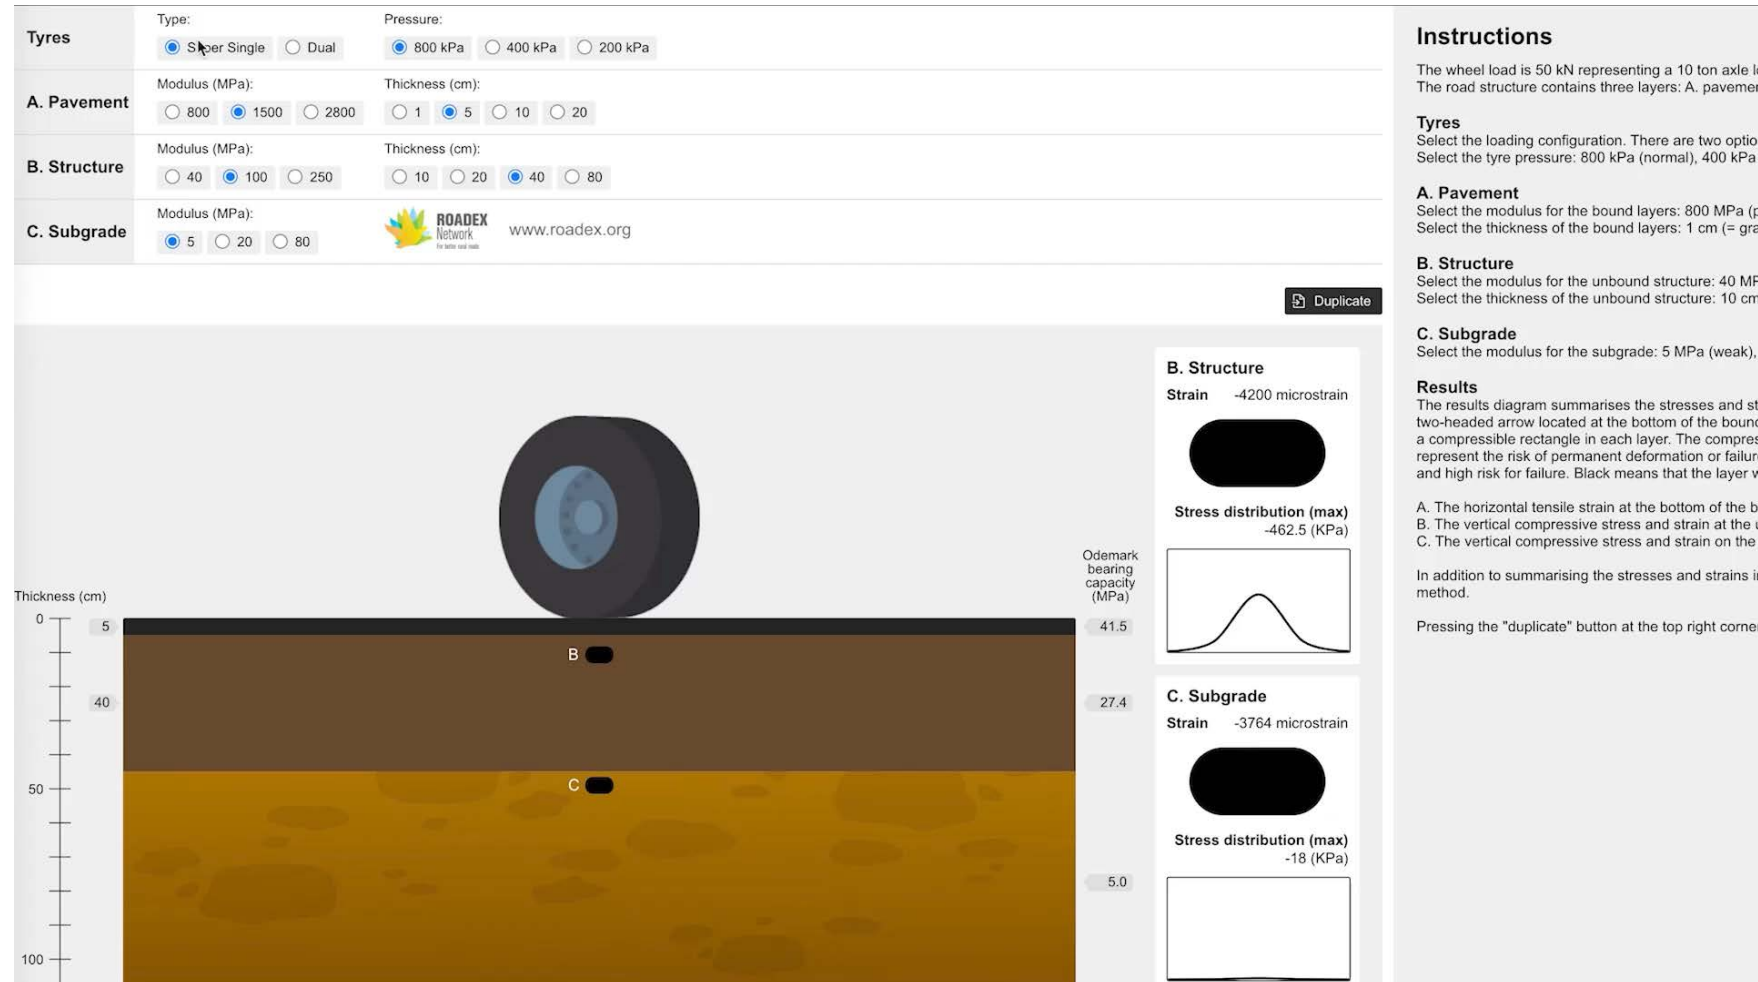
Tyres

Type:
Super Single Dual

Pressure:
800 kPa 400 kPa 200 kPa

A. Pavement

Modulus (MPa):
800 1500 2800

Thickness (cm):
1 5 10 20

B. Structure

Modulus (MPa):
40 100 250

Thickness (cm):
10 20 40 80

C. Subgrade

Modulus (MPa):
5 20 80

ROADEX Network

www.roadex.org

Duplicate

Thickness (cm)

0
5
40
50
100

B
C

Odemark bearing capacity (MPa)

41.5
27.4
5.0

B. Structure
Strain -4200 microstrain

Stress distribution (max)
-462.5 (KPa)

C. Subgrade
Strain -3764 microstrain

Stress distribution (max)
-18 (KPa)

Instructions

The wheel load is 50 kN representing a 10 ton axle l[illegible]
The road structure contains three layers: A. paveme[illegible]

Tyres
Select the loading configuration. There are two optio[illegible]
Select the tyre pressure: 800 kPa (normal), 400 kPa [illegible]

A. Pavement
Select the modulus for the bound layers: 800 MPa ([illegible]
Select the thickness of the bound layers: 1 cm (= gra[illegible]

B. Structure
Select the modulus for the unbound structure: 40 MP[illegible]
Select the thickness of the unbound structure: 10 cm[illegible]

C. Subgrade
Select the modulus for the subgrade: 5 MPa (weak), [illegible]

Results
The results diagram summarises the stresses and st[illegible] two-headed arrow located at the bottom of the boun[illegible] a compressible rectangle in each layer. The compres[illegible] represent the risk of permanent deformation or failur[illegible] and high risk for failure. Black means that the layer w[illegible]

A. The horizontal tensile strain at the bottom of the b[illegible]
B. The vertical compressive stress and strain at the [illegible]
C. The vertical compressive stress and strain on the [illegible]

In addition to summarising the stresses and strains i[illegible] method.

Pressing the "duplicate" button at the top right corne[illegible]